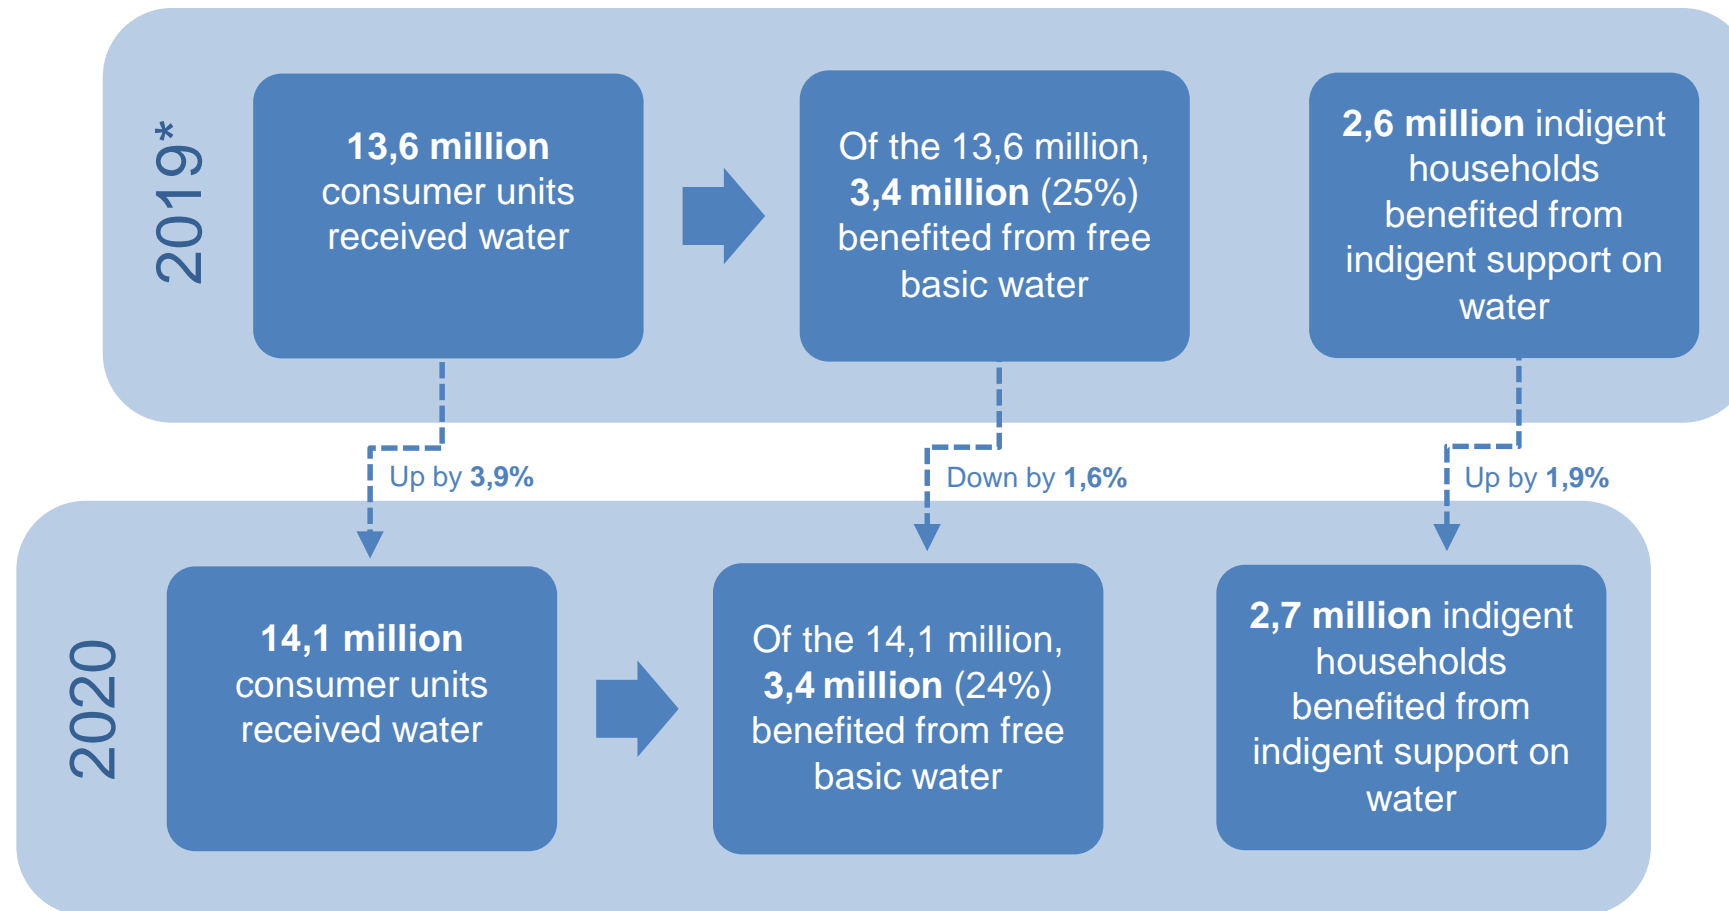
2019*

13,6 million consumer units received water

Of the 13,6 million, 3,4 million (25%) benefited from free basic water

2,6 million indigent households benefited from indigent support on water

Up by 3,9%

Down by 1,6%

Up by 1,9%

2020

14,1 million consumer units received water

Of the 14,1 million, 3,4 million (24%) benefited from free basic water

2,7 million indigent households benefited from indigent support on water